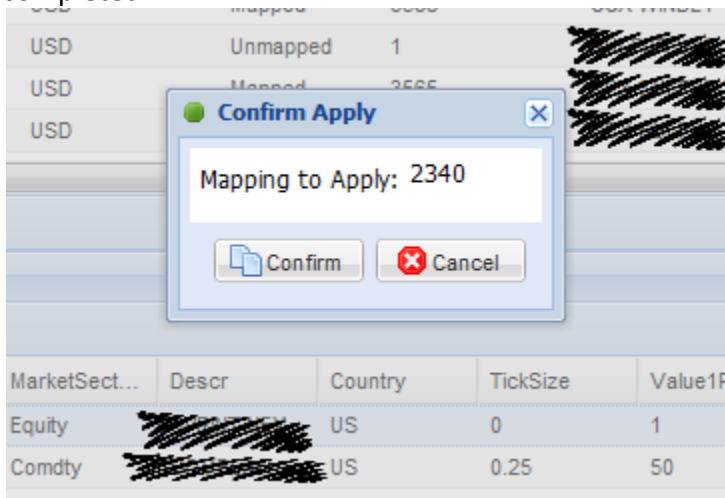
| USD | Mapped | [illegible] | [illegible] |
|---|---|---|---|
| USD | Unmapped | 1 | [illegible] |
| USD | Mapped | 3565 | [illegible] |
| USD | | | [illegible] |

Confirm Apply

Mapping to Apply: 2340

Confirm

Cancel

| MarketSect... | Descr | Country | TickSize | Value1P |
|---|---|---|---|---|
| Equity | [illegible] | US | 0 | 1 |
| Comdty | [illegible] | US | 0.25 | 50 |